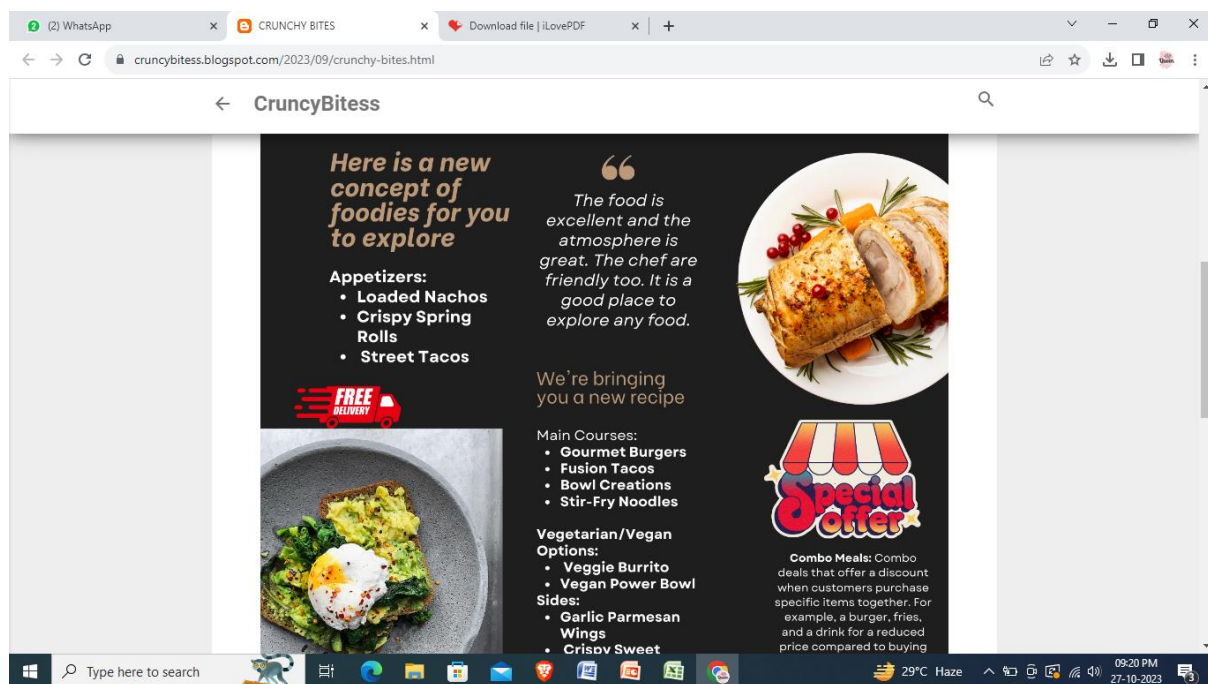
(2) WhatsApp
CRUNCHY BITES
Download file | iLovePDF
cruncybitess.blogspot.com/2023/09/crunchy-bites.html

CruncyBitess

Here is a new concept of foodies for you to explore

Appetizers:
• Loaded Nachos
• Crispy Spring Rolls
• Street Tacos

FREE DELIVERY

66
The food is excellent and the atmosphere is great. The chef are friendly too. It is a good place to explore any food.

We're bringing you a new recipe

Main Courses:
• Gourmet Burgers
• Fusion Tacos
• Bowl Creations
• Stir-Fry Noodles

Vegetarian/Vegan Options:
• Veggie Burrito
• Vegan Power Bowl
Sides:
• Garlic Parmesan Wings
• Crispy Sweet

Special offer

Combo Meals: Combo deals that offer a discount when customers purchase specific items together. For example, a burger, fries, and a drink for a reduced price compared to buying

Type here to search
29°C Haze
09:20 PM
27-10-2023